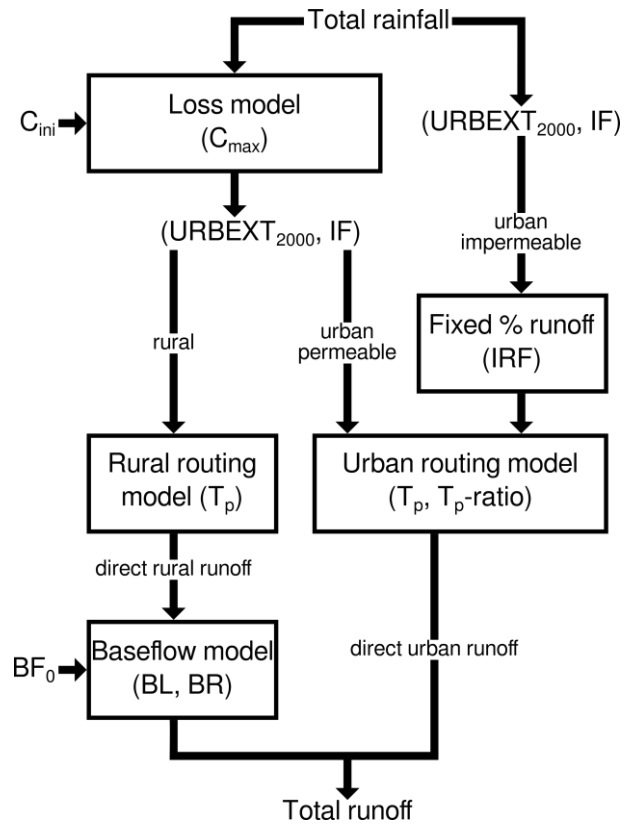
Total rainfall

$C_{ini}$

Loss model
($C_{max}$)

($URBEXT_{2000}$, IF)

urban impermeable

($URBEXT_{2000}$, IF)

rural

urban permeable

Fixed % runoff
(IRF)

Rural routing model ($T_p$)

Urban routing model
($T_p$, $T_p$-ratio)

direct rural runoff

$BF_0$

Baseflow model
(BL, BR)

direct urban runoff

Total runoff